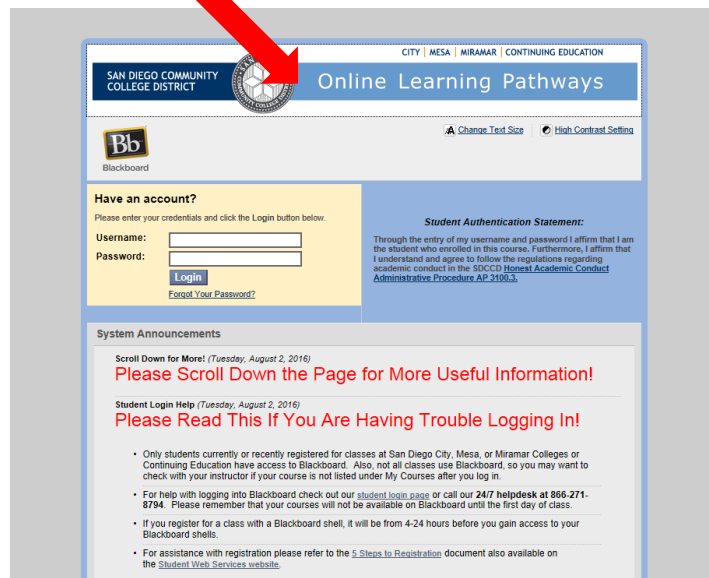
CITY | MESA | MIRAMAR | CONTINUING EDUCATION

SAN DIEGO COMMUNITY COLLEGE DISTRICT

Online Learning Pathways

Bb Blackboard

Change Text Size

High Contrast Setting

Have an account?

Please enter your credentials and click the Login button below.

Username:

Password:

Login

Forgot Your Password?

Student Authentication Statement:

Through the entry of my username and password I affirm that I am the student who enrolled in this course. Furthermore, I affirm that I understand and agree to follow the regulations regarding academic conduct in the SDCCD Honest Academic Conduct Administrative Procedure AP 3100.3.

System Announcements

Scroll Down for More! (Tuesday, August 2, 2016)

Please Scroll Down the Page for More Useful Information!

Student Login Help (Tuesday, August 2, 2016)

Please Read This If You Are Having Trouble Logging In!

• Only students currently or recently registered for classes at San Diego City, Mesa, or Miramar Colleges or Continuing Education have access to Blackboard. Also, not all classes use Blackboard, so you may want to check with your instructor if your course is not listed under My Courses after you log in.

• For help with logging into Blackboard check out our student login page or call our 24/7 helpdesk at 866-271-8794. Please remember that your courses will not be available on Blackboard until the first day of class.

• If you register for a class with a Blackboard shell, it will be from 4-24 hours before you gain access to your Blackboard shells.

• For assistance with registration please refer to the 5 Steps to Registration document also available on the Student Web Services website.